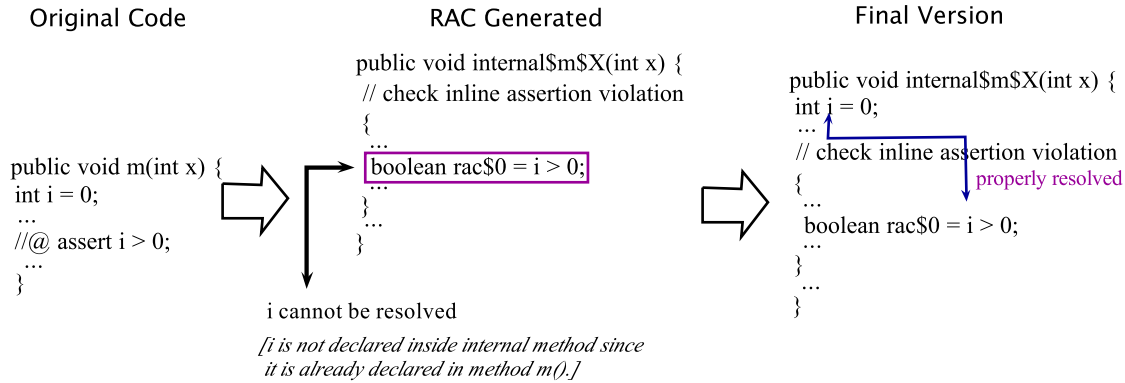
Original Code

public void m(int x) {
int i = 0;
...
//@ assert i > 0;
...
}

RAC Generated

public void internal$m$X(int x) {
// check inline assertion violation
{
...
boolean rac$0 = i > 0;
...
}
...
}

i cannot be resolved

[i is not declared inside internal method since it is already declared in method m().]

Final Version

public void internal$m$X(int x) {
int i = 0;
...
// check inline assertion violation
{
...
boolean rac$0 = i > 0;
...
}
...
}

properly resolved